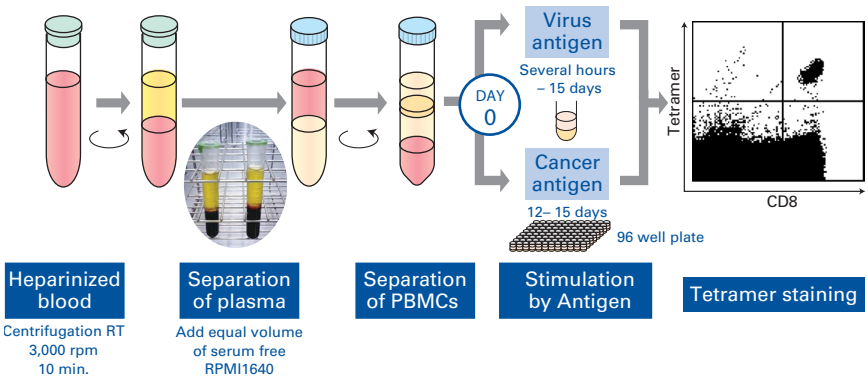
Virus antigen

Several hours – 15 days

DAY 0

Cancer antigen

12– 15 days

96 well plate

Tetramer

CD8

Heparinized blood

Centrifugation RT 3,000 rpm 10 min.

Separation of plasma

Add equal volume of serum free RPMI1640

Separation of PBMCs

Stimulation by Antigen

Tetramer staining